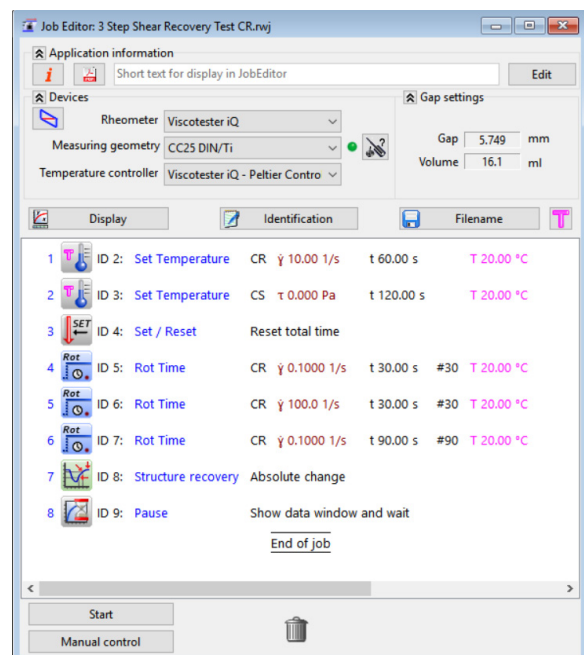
Job Editor: 3 Step Shear Recovery Test CR.rwj

Application information

Short text for display in JobEditor

Edit

Devices

Rheometer Viscotester iQ

Measuring geometry CC25 DIN/Ti

Temperature controller Viscotester iQ - Peltier Contro

Gap settings

Gap 5.749 mm

Volume 16.1 ml

Display

Identification

Filename

| | | | | | | | |
|---|---|---|---|---|---|---|---|
| 1 | ID 2: | Set Temperature | CR | $\dot{\gamma}$ 10.00 1/s | t 60.00 s | | T 20.00 °C |
| 2 | ID 3: | Set Temperature | CS | τ 0.000 Pa | t 120.00 s | | T 20.00 °C |
| 3 | ID 4: | Set / Reset | Reset total time | | | | |
| 4 | ID 5: | Rot Time | CR | $\dot{\gamma}$ 0.1000 1/s | t 30.00 s | #30 | T 20.00 °C |
| 5 | ID 6: | Rot Time | CR | $\dot{\gamma}$ 100.0 1/s | t 30.00 s | #30 | T 20.00 °C |
| 6 | ID 7: | Rot Time | CR | $\dot{\gamma}$ 0.1000 1/s | t 90.00 s | #90 | T 20.00 °C |
| 7 | ID 8: | Structure recovery | Absolute change | | | | |
| 8 | ID 9: | Pause | Show data window and wait | | | | |

SET

Rot

End of job

Start

Manual control